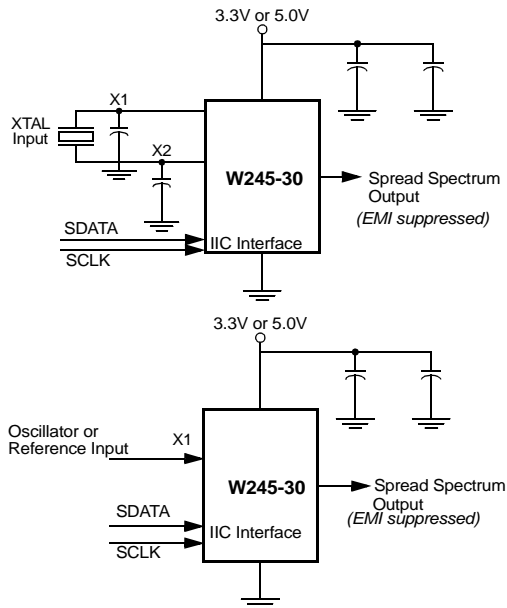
3.3V or 5.0V

XTAL Input

X1

X2

W245-30

Spread Spectrum Output

(EMI suppressed)

SDATA

SCLK

IIC Interface

3.3V or 5.0V

Oscillator or Reference Input

X1

W245-30

Spread Spectrum Output

(EMI suppressed)

SDATA

SCLK

IIC Interface